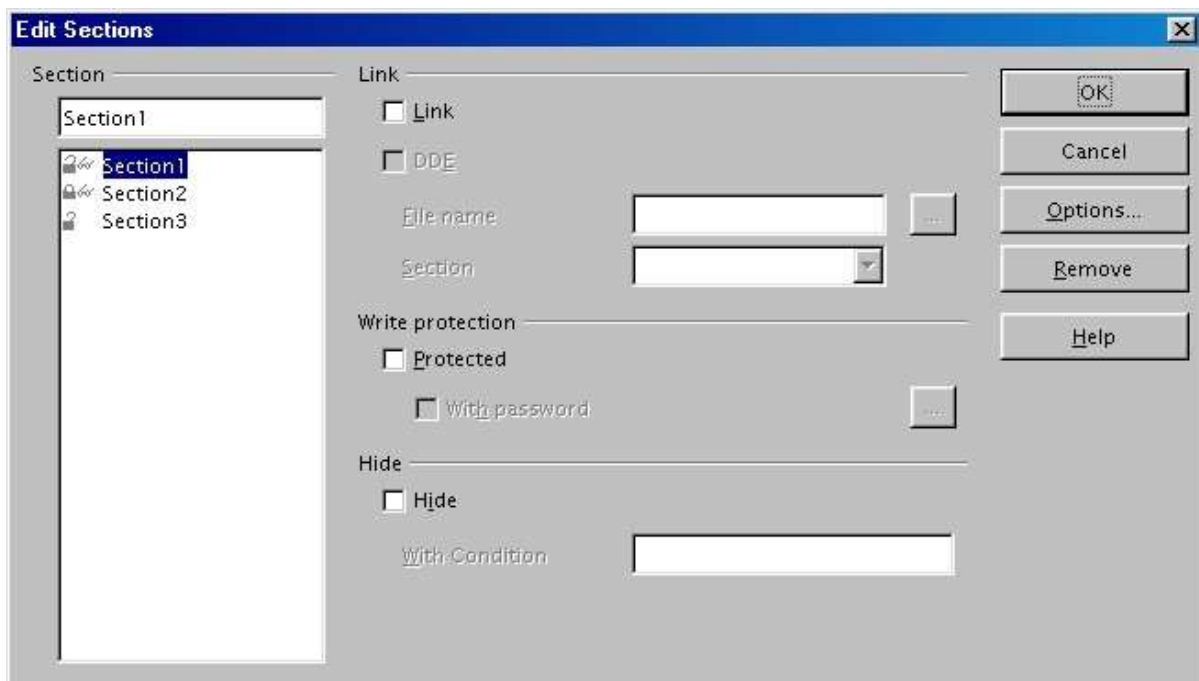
Edit Sections

Section

Section1

Section1
Section2
Section3

Link

Link

DDE

File name

...

Section

Write protection

Protected

With password

...

Hide

Hide

With Condition

OK

Cancel

Options...

Remove

Help